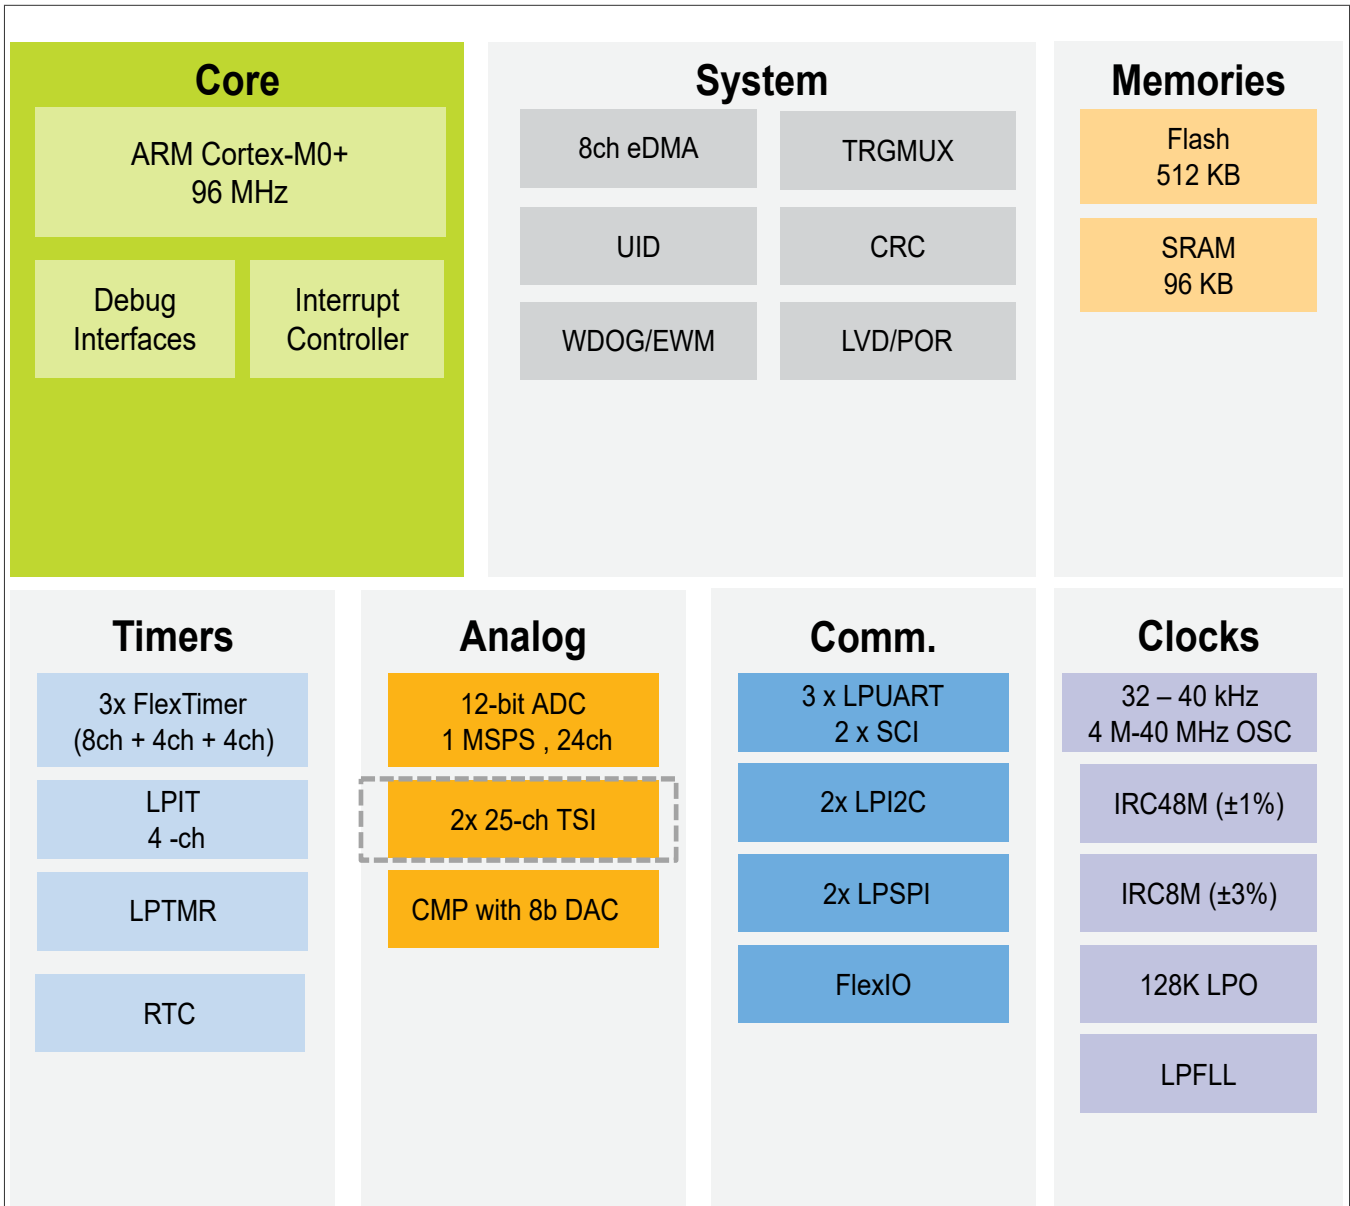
Core

ARM Cortex-M0+
96 MHz

Debug Interfaces

Interrupt Controller

System

8ch eDMA

TRGMUX

UID

CRC

WDOG/EWM

LVD/POR

Memories

Flash
512 KB

SRAM
96 KB

Timers

3x FlexTimer
(8ch + 4ch + 4ch)

LPIT
4 -ch

LPTMR

RTC

Analog

12-bit ADC
1 MSPS , 24ch

2x 25-ch TSI

CMP with 8b DAC

Comm.

3 x LPUART
2 x SCI

2x LPI2C

2x LPSPI

FlexIO

Clocks

32 – 40 kHz
4 M-40 MHz OSC

IRC48M (±1%)

IRC8M (±3%)

128K LPO

LPFLL